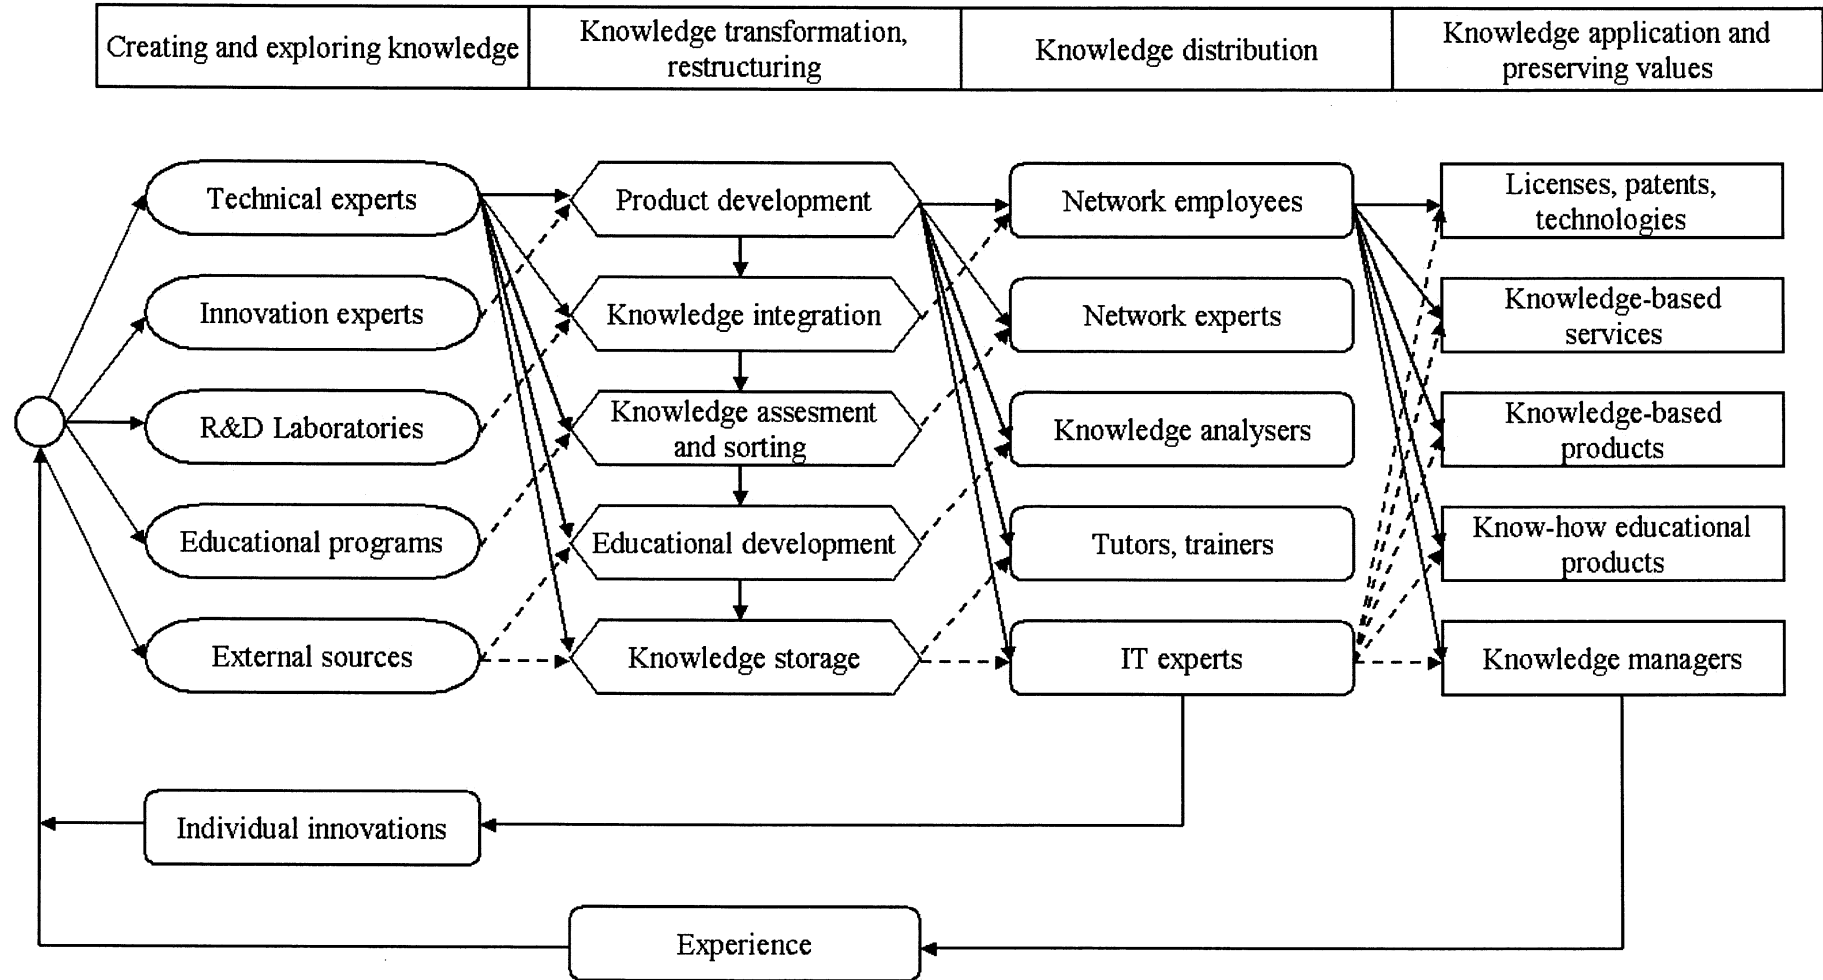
| Creating and exploring knowledge | Knowledge transformation, restructuring | Knowledge distribution | Knowledge application and preserving values |
|---|---|---|---|

Technical experts
Innovation experts
R&D Laboratories
Educational programs
External sources

Product development
Knowledge integration
Knowledge assesment and sorting
Educational development
Knowledge storage

Network employees
Network experts
Knowledge analysers
Tutors, trainers
IT experts

Licenses, patents, technologies
Knowledge-based services
Knowledge-based products
Know-how educational products
Knowledge managers

Individual innovations

Experience